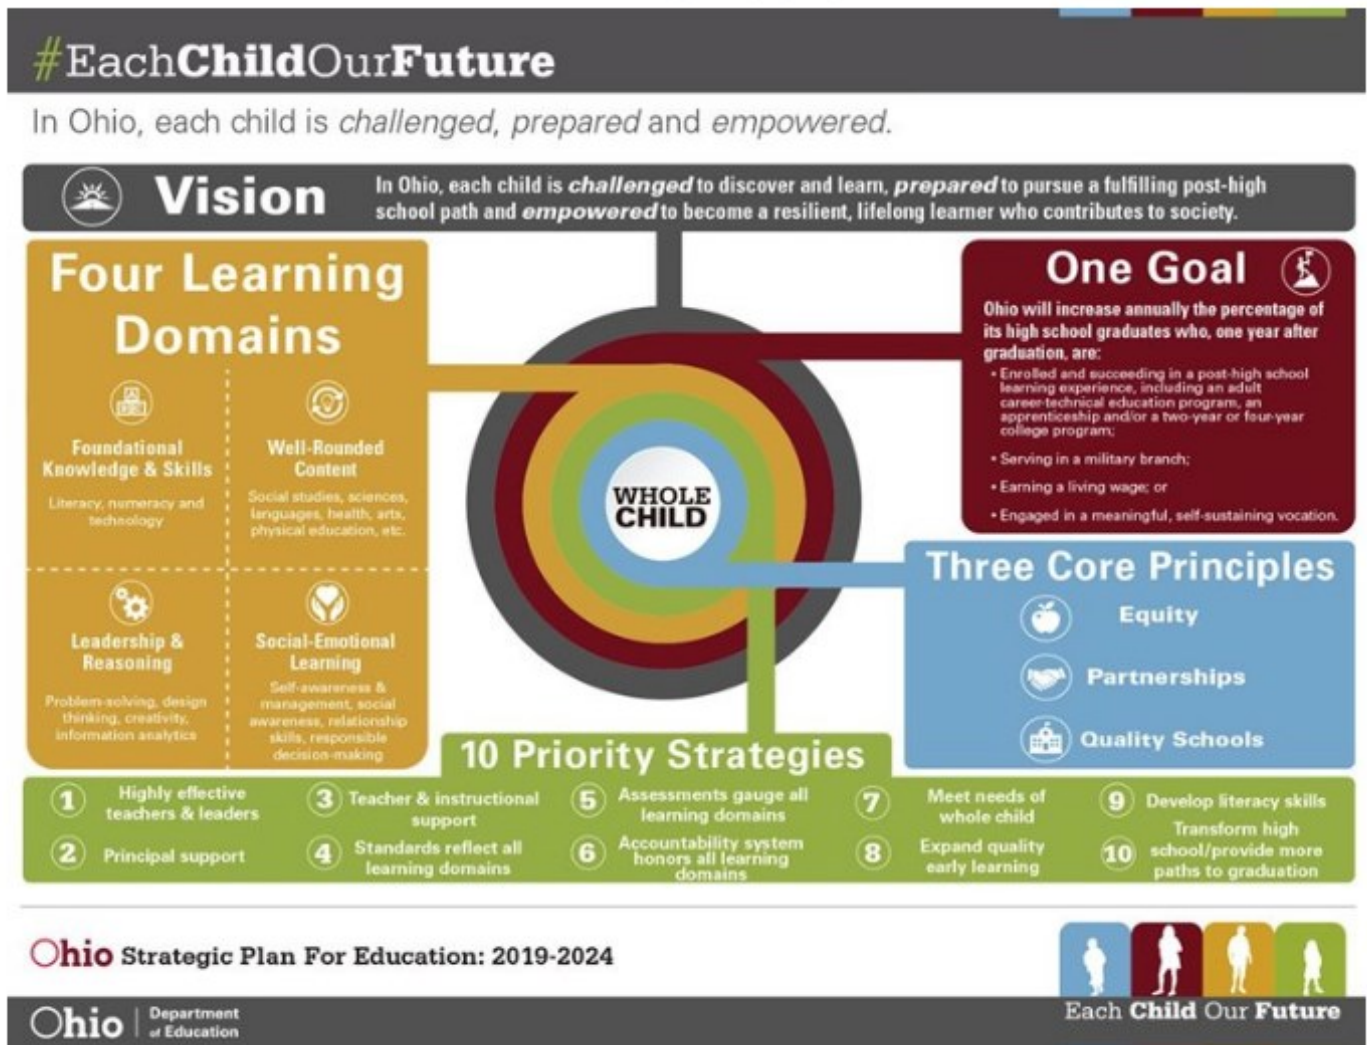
#EachChildOurFuture

In Ohio, each child is challenged, prepared and empowered.

Vision

In Ohio, each child is challenged to discover and learn, prepared to pursue a fulfilling post-high school path and empowered to become a resilient, lifelong learner who contributes to society.

Four Learning Domains

Foundational Knowledge & Skills
Literacy, numeracy and technology

Well-Rounded Content
Social studies, sciences, languages, health, arts, physical education, etc.

Leadership & Reasoning
Problem-solving, design thinking, creativity, information analytics

Social-Emotional Learning
Self-awareness & management, social awareness, relationship skills, responsible decision-making

WHOLE CHILD

One Goal

Ohio will increase annually the percentage of its high school graduates who, one year after graduation, are:
• Enrolled and succeeding in a post-high school learning experience, including an adult career-technical education program, an apprenticeship and/or a two-year or four-year college program;
• Serving in a military branch;
• Earning a living wage; or
• Engaged in a meaningful, self-sustaining vocation.

Three Core Principles
Equity
Partnerships
Quality Schools

10 Priority Strategies

1 Highly effective teachers & leaders
2 Principal support
3 Teacher & instructional support
4 Standards reflect all learning domains
5 Assessments gauge all learning domains
6 Accountability system honors all learning domains
7 Meet needs of whole child
8 Expand quality early learning
9 Develop literacy skills
10 Transform high school/provide more paths to graduation

Ohio Strategic Plan For Education: 2019-2024

Each Child Our Future

Ohio | Department of Education